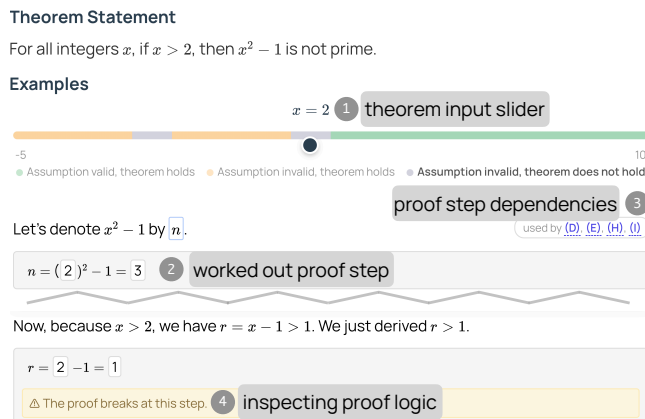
Theorem Statement

For all integers $x$, if $x > 2$, then $x^2 - 1$ is not prime.

Examples

$x = 2$ 1 theorem input slider

-5

10

Assumption valid, theorem holds   Assumption invalid, theorem holds   Assumption invalid, theorem does not hold

proof step dependencies 3

Let's denote $x^2 - 1$ by $n$.

used by (D), (E), (H), (I)

$n = (2)^2 - 1 = 3$ 2 worked out proof step

Now, because $x > 2$, we have $r = x - 1 > 1$. We just derived $r > 1$.

$r = 2 - 1 = 1$

⚠ The proof breaks at this step. 4 inspecting proof logic